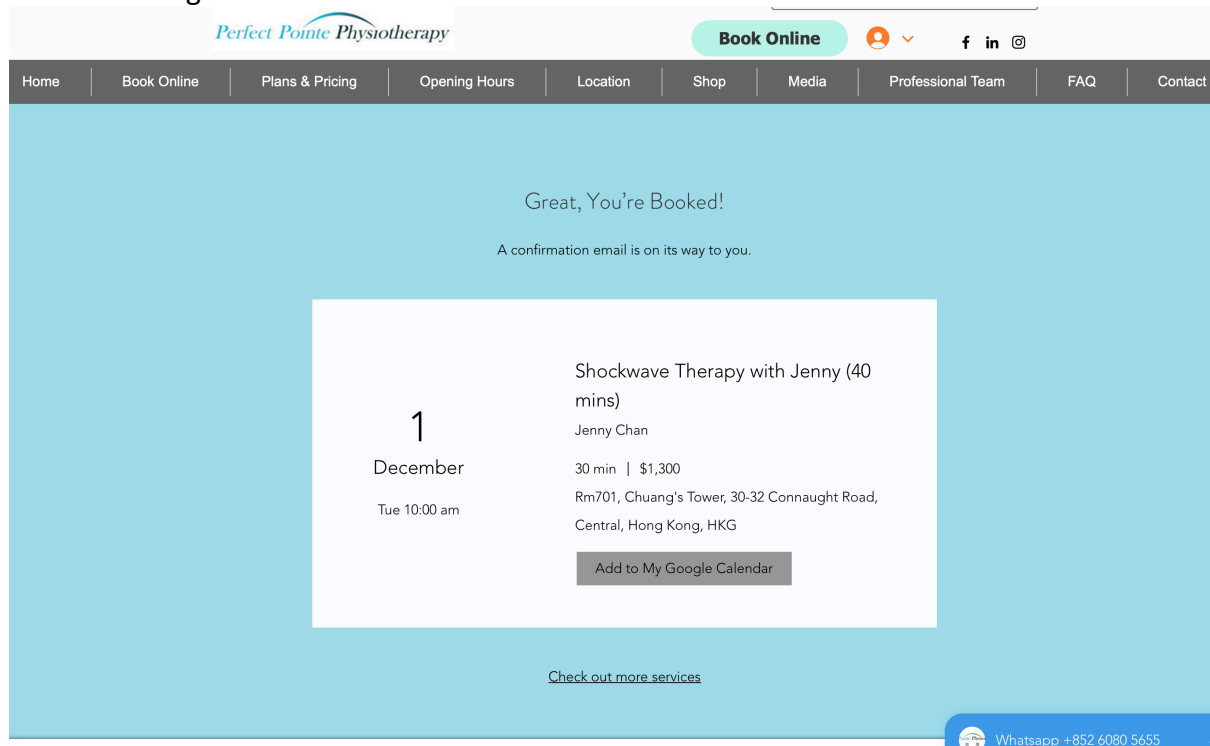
Perfect Pointe Physiotherapy

Book Online

Home | Book Online | Plans & Pricing | Opening Hours | Location | Shop | Media | Professional Team | FAQ | Contact

Great, You're Booked!

A confirmation email is on its way to you.

1
December
Tue 10:00 am

Shockwave Therapy with Jenny (40 mins)
Jenny Chan
30 min | $1,300
Rm701, Chuang's Tower, 30-32 Connaught Road, Central, Hong Kong, HKG

Add to My Google Calendar

Check out more services

Whatsapp +852 6080 5655